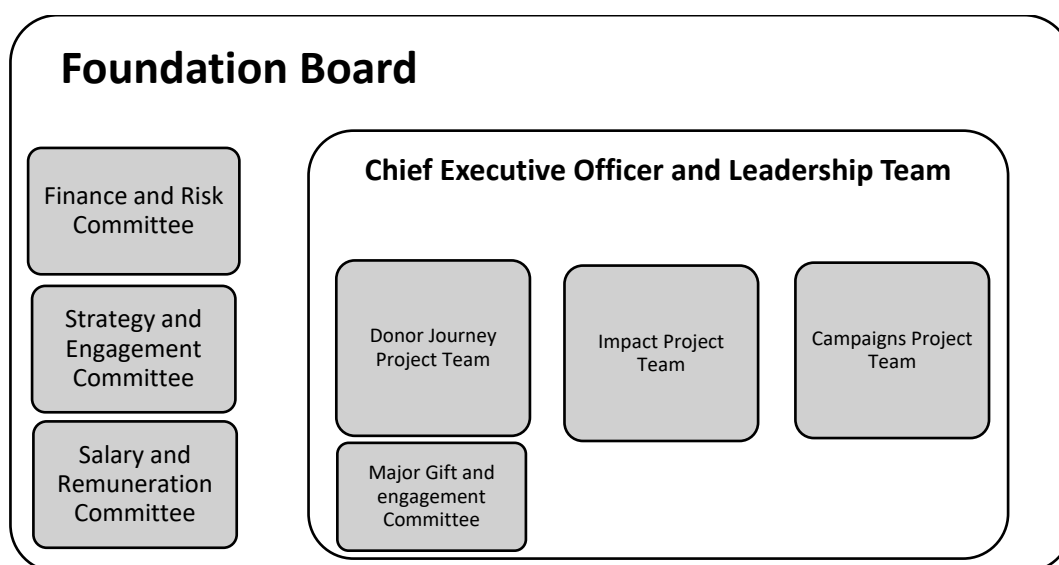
Foundation Board

Finance and Risk Committee

Strategy and Engagement Committee

Salary and Remuneration Committee

Chief Executive Officer and Leadership Team

Donor Journey Project Team

Impact Project Team

Campaigns Project Team

Major Gift and engagement Committee